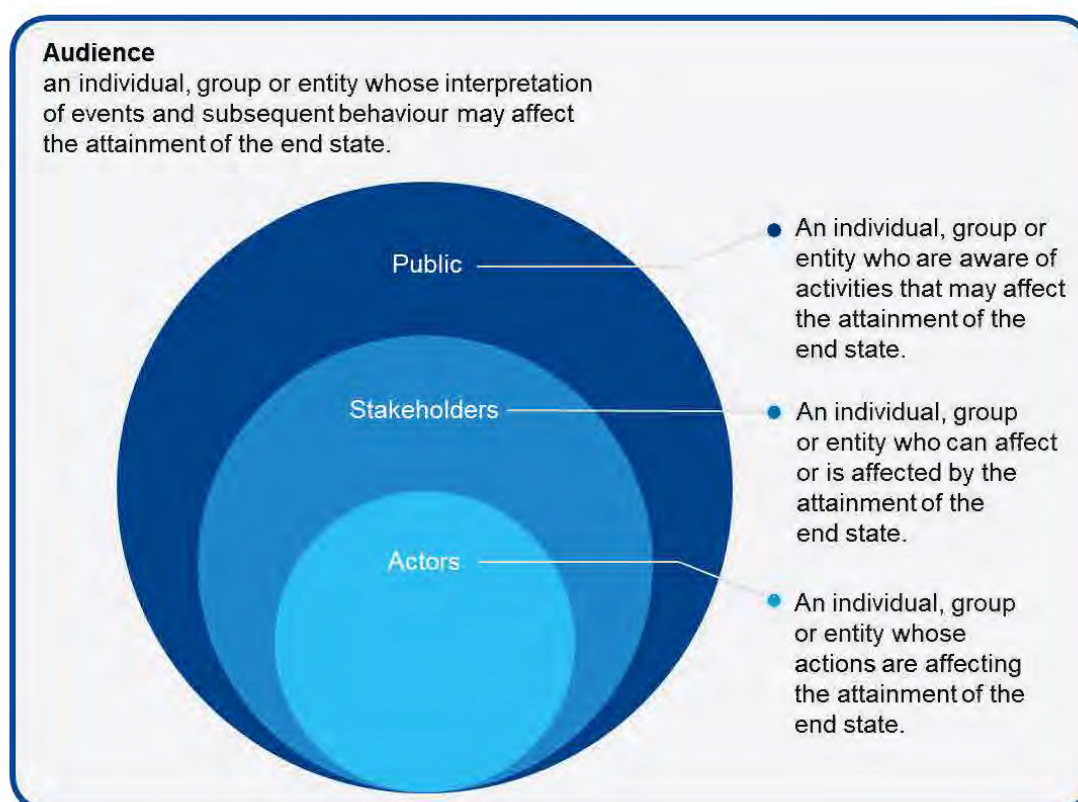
**Audience**
an individual, group or entity whose interpretation of events and subsequent behaviour may affect the attainment of the end state.

Public

Stakeholders

Actors

An individual, group or entity who are aware of activities that may affect the attainment of the end state.

An individual, group or entity who can affect or is affected by the attainment of the end state.

An individual, group or entity whose actions are affecting the attainment of the end state.